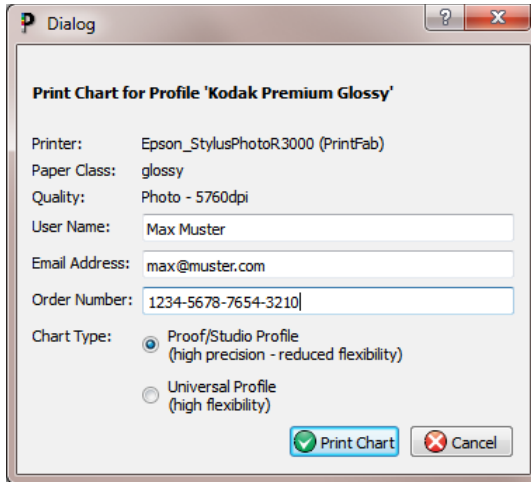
Dialog

Print Chart for Profile 'Kodak Premium Glossy'

Printer: Epson_StylusPhotoR3000 (PrintFab)
Paper Class: glossy
Quality: Photo - 5760dpi
User Name: Max Muster
Email Address: max@muster.com
Order Number: 1234-5678-7654-3210
Chart Type: Proof/Studio Profile (high precision - reduced flexibility)
Universal Profile (high flexibility)

Print Chart
Cancel